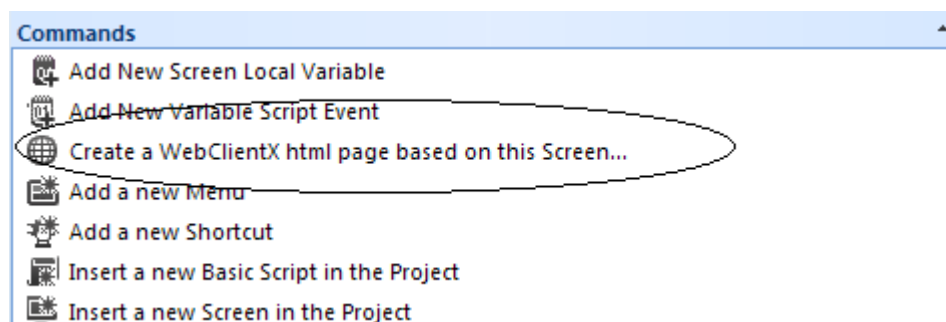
Commands

Add New Screen Local Variable

Add New Variable Script Event

Create a WebClientX html page based on this Screen...

Add a new Menu

Add a new Shortcut

Insert a new Basic Script in the Project

Insert a new Screen in the Project